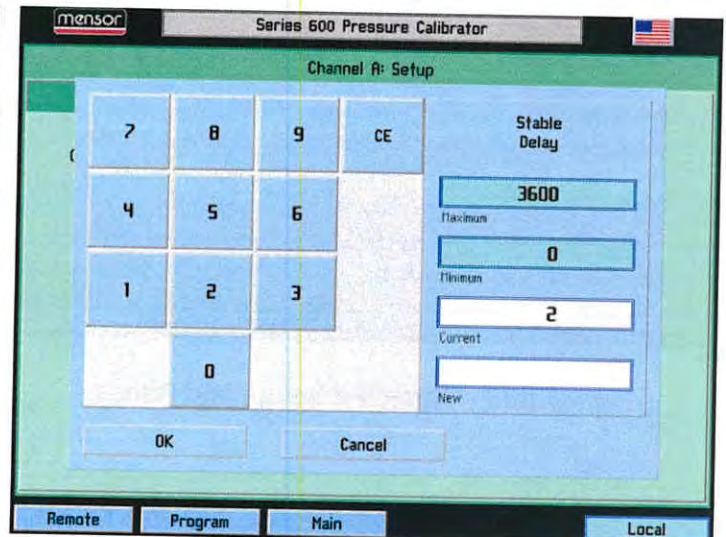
mensor

Series 600 Pressure Calibrator

Channel A: Setup

| 7 | 8 | 9 | CE |
|---|---|---|---|
| 4 | 5 | 6 | |
| 1 | 2 | 3 | |
| | 0 | | |

Stable Delay

3600
Maximum

0
Minimum

2
Current

New

OK

Cancel

Remote

Program

Main

Local